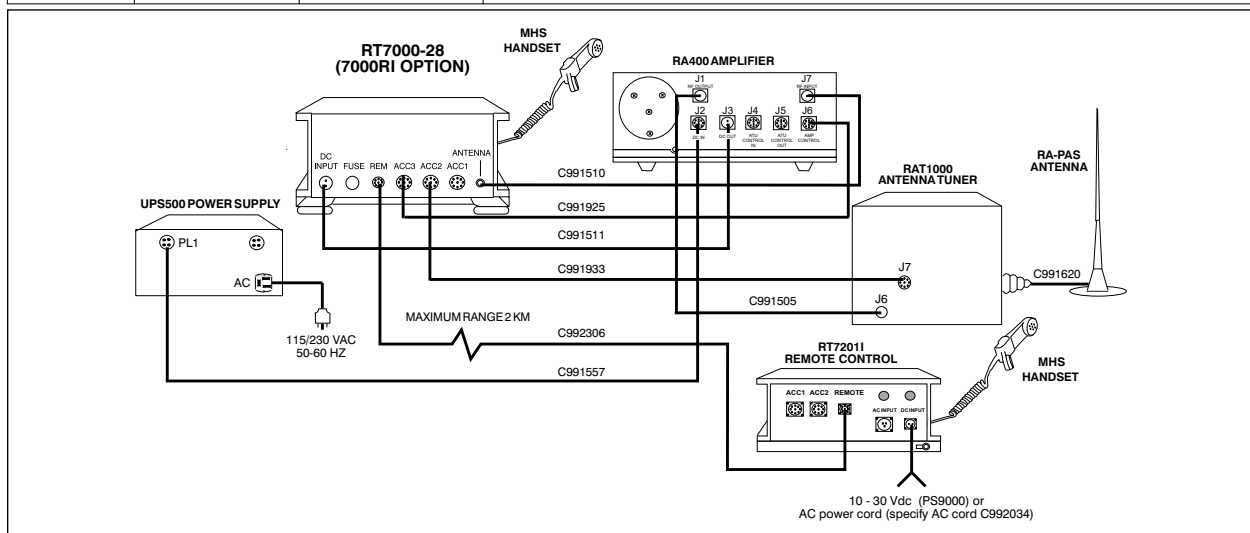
MHS
HANDSET

RT7000-28
(7000RI OPTION)

RA400 AMPLIFIER

J1
RF OUTPUT

J7
RF INPUT

J2
DC IN

J3
DC OUT

J4
ATU CONTROL IN

J5
ATU CONTROL OUT

J6
AMP CONTROL

DC INPUT

FUSE

REM

ACC3

ACC2

ACC1

ANTENNA

C991510

RAT1000
ANTENNA TUNER

RA-PAS
ANTENNA

UPS500 POWER SUPPLY

C991925

PL1

C991511

AC

C991933

J7

C991620

C991505

J6

MAXIMUM RANGE 2 KM

115/230 VAC
50-60 HZ

C992306

RT7201I
REMOTE CONTROL

C991557

MHS
HANDSET

ACC1

ACC2

REMOTE

AC INPUT

DC INPUT

10 - 30 Vdc (PS9000) or
AC power cord (specify AC cord C992034)